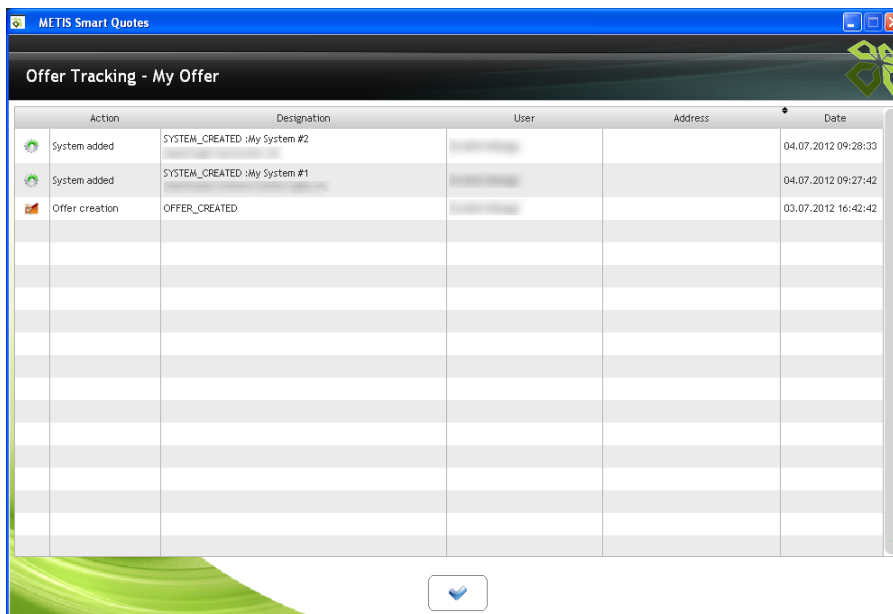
METIS Smart Quotes

Offer Tracking - My Offer

| | Action | Designation | User | Address | Date |
|---|---|---|---|---|---|
| | System added | SYSTEM_CREATED :My System #2 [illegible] | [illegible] | | 04.07.2012 09:28:33 |
| | System added | SYSTEM_CREATED :My System #1 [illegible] | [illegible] | | 04.07.2012 09:27:42 |
| | Offer creation | OFFER_CREATED | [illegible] | | 03.07.2012 16:42:42 |